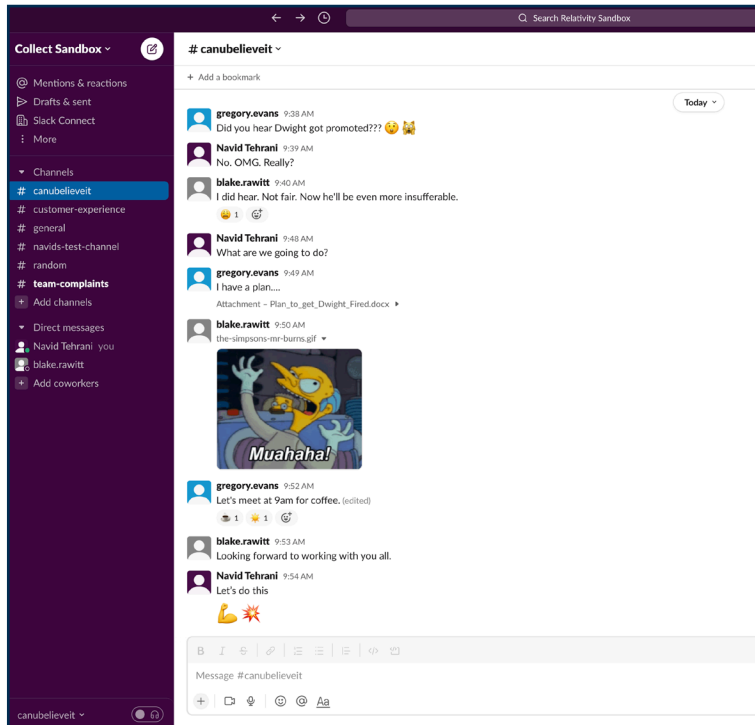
Search Relativity Sandbox

Collect Sandbox

@ Mentions & reactions
Drafts & sent
Slack Connect
More

Channels
# canubelieveit
# customer-experience
# general
# navids-test-channel
# random
# team-complaints
Add channels

Direct messages
Navid Tehrani you
blake.rawitt
Add coworkers

canubelieveit

# canubelieveit
+ Add a bookmark

Today

gregory.evans 9:38 AM
Did you hear Dwight got promoted??? 😲 🙀

Navid Tehrani 9:39 AM
No. OMG. Really?

blake.rawitt 9:40 AM
I did hear. Not fair. Now he'll be even more insufferable.
😩 1

Navid Tehrani 9:48 AM
What are we going to do?

gregory.evans 9:49 AM
I have a plan....
Attachment – Plan_to_get_Dwight_Fired.docx

blake.rawitt 9:50 AM
the-simpsons-mr-burns.gif
Muahaha!

gregory.evans 9:52 AM
Let's meet at 9am for coffee. (edited)
☕ 1 🌞 1

blake.rawitt 9:53 AM
Looking forward to working with you all.

Navid Tehrani 9:54 AM
Let's do this
💪💥

Message #canubelieveit
Aa